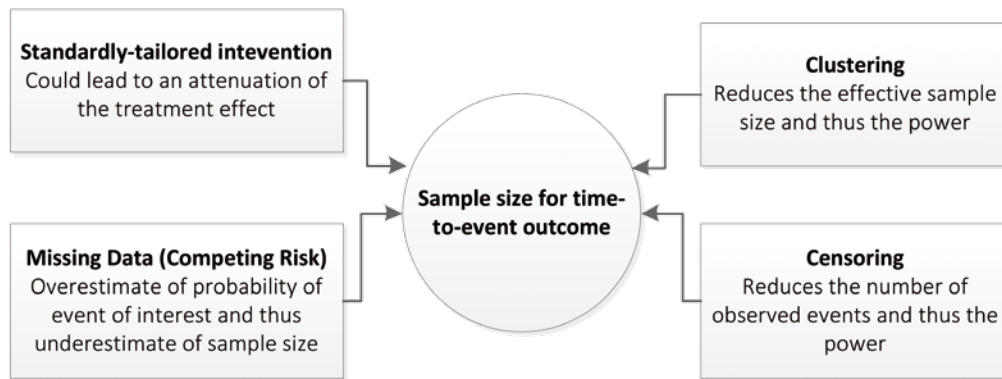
**Standardly-tailored intevention**
Could lead to an attenuation of the treatment effect

**Clustering**
Reduces the effective sample size and thus the power

**Sample size for time-to-event outcome**

**Missing Data (Competing Risk)**
Overestimate of probability of event of interest and thus underestimate of sample size

**Censoring**
Reduces the number of observed events and thus the power